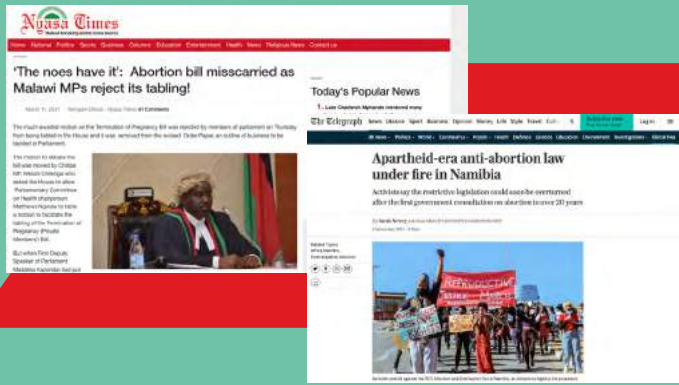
Nyasa Times

Home National Politics Sports Business Columns Education Entertainment Health News Religious News Contact us

'The noes have it': Abortion bill misscarried as Malawi MPs reject its tabling!

March 11, 2021 Nyasa Times 41 Comments

The much awaited motion on the Termination of Pregnancy Bill was rejected by members of parliament on Thursday from being tabled in the House and it was removed from the revised Order Paper, an outline of business to be tabled in Parliament.

The motion to debate the bill was moved by Chitipa MP, Welani Chilenga who asked the House to allow Parliamentary Committee on Health chairperson Matthews Ngwale to table a motion to facilitate the tabling of the Termination of Pregnancy (Private Members') Bill.

But when First Deputy Speaker of Parliament Madalitso Kazombo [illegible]

Today's Popular News

The Telegraph News Ukraine Sport Business Opinion Money Life Style Travel Culture

Log in

Apartheid-era anti-abortion law under fire in Namibia

Activists say the restrictive legislation could soon be overturned after the first government consultation on abortion in over 20 years

REPRODUCTIVE
NAMIBIA